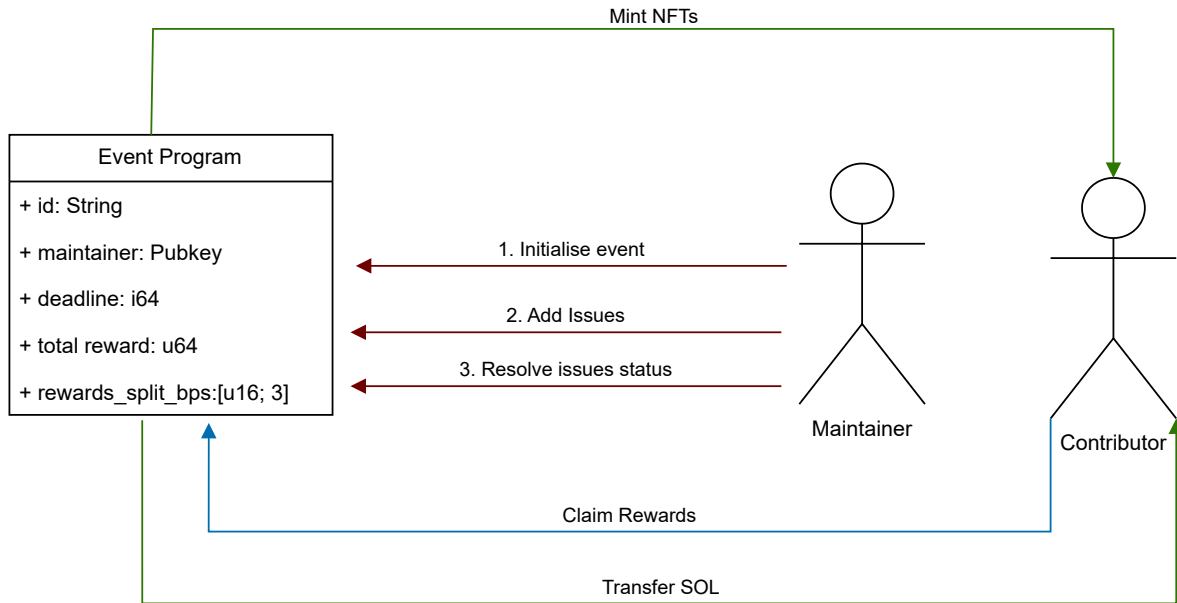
Mint NFTs

Event Program

+ id: String

+ maintainer: Pubkey

+ deadline: i64

+ total reward: u64

+ rewards_split_bps:[u16; 3]

1. Initialise event

2. Add Issues

3. Resolve issues status

Maintainer

Contributor

Claim Rewards

Transfer SOL